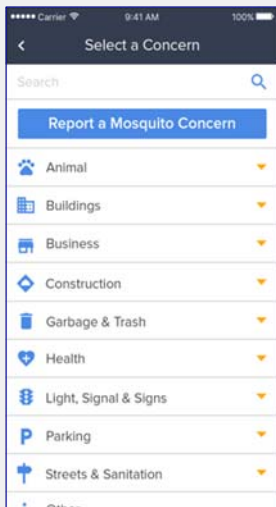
••••• Carrier 9:41 AM 100%

<

Select a Concern

Search

Report a Mosquito Concern

Animal

Buildings

Business

Construction

Garbage & Trash

Health

Light, Signal & Signs

P Parking

Streets & Sanitation

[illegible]